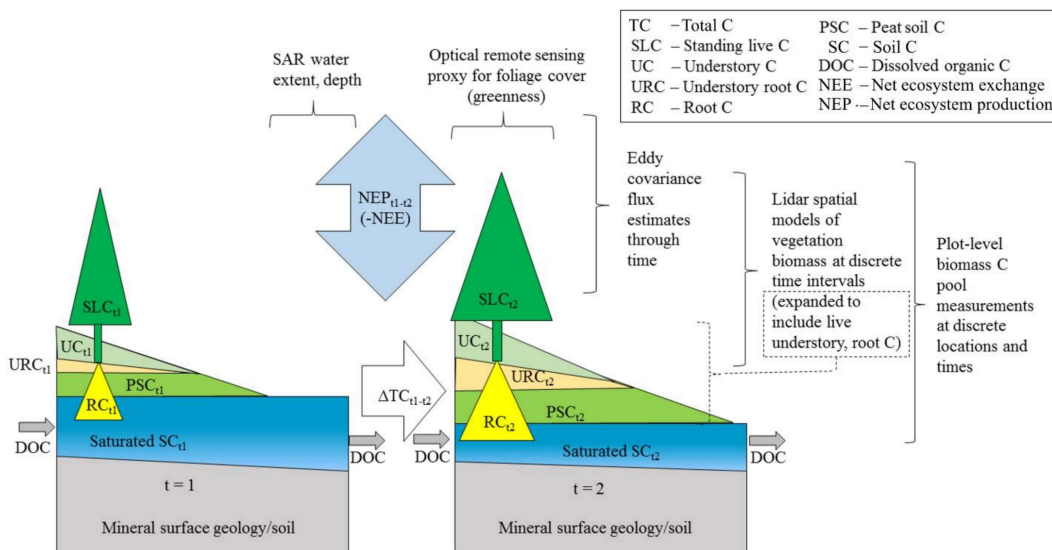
| | | | |
|---|---|---|---|
| TC | – Total C | PSC | – Peat soil C |
| SLC | – Standing live C | SC | – Soil C |
| UC | – Understory C | DOC | – Dissolved organic C |
| URC | – Understory root C | NEE | – Net ecosystem exchange |
| RC | – Root C | NEP | – Net ecosystem production |

SAR water extent, depth

Optical remote sensing proxy for foliage cover (greenness)

$NEP_{t1-t2}$ (-NEE)

Eddy covariance flux estimates through time

Lidar spatial models of vegetation biomass at discrete time intervals (expanded to include live understory, root C)

Plot-level biomass C pool measurements at discrete locations and times

$SLC_{t1}$

$UC_{t1}$

$URC_{t1}$

$PSC_{t1}$

$RC_{t1}$

DOC

Saturated $SC_{t1}$

DOC

t = 1

Mineral surface geology/soil

$\Delta TC_{t1-t2}$

$SLC_{t2}$

$UC_{t2}$

$URC_{t2}$

$PSC_{t2}$

$RC_{t2}$

DOC

Saturated $SC_{t2}$

DOC

t = 2

Mineral surface geology/soil